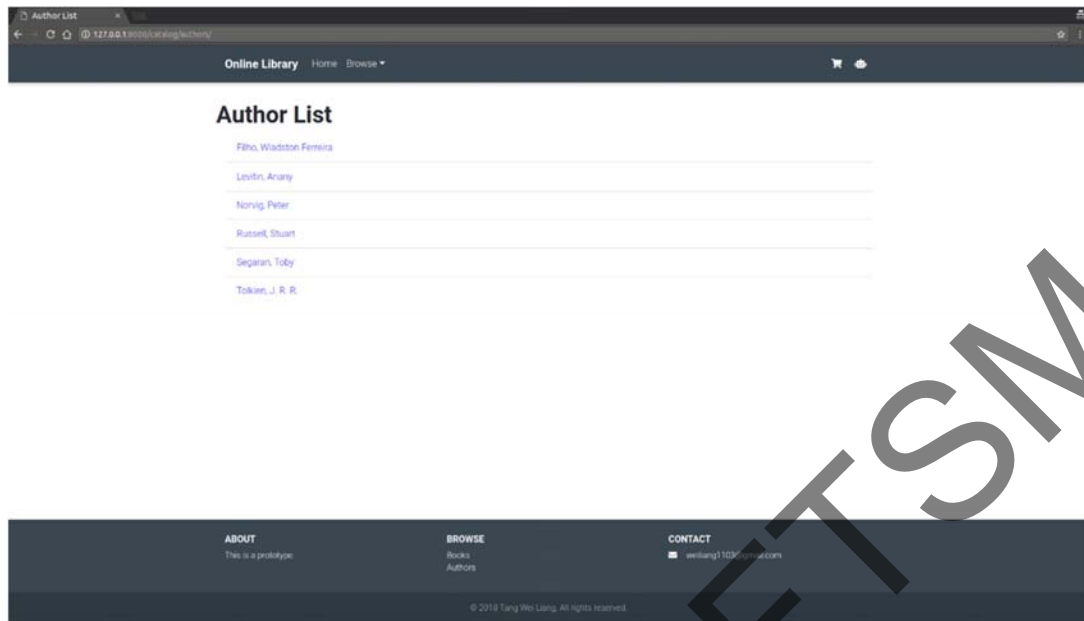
Author List ×

127.0.0.1:8000/catalog/authors/

Online Library Home Browse ▾

Author List

Filho, Wladston Ferreira

Levitin, Anany

Norvig, Peter

Russell, Stuart

Segaran, Toby

Tolkien, J. R. R.

ABOUT
This is a prototype

BROWSE
Books
Authors

CONTACT
weiliang1103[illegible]com

© 2018 Tang Wei Liang. All rights reserved.

ETSM